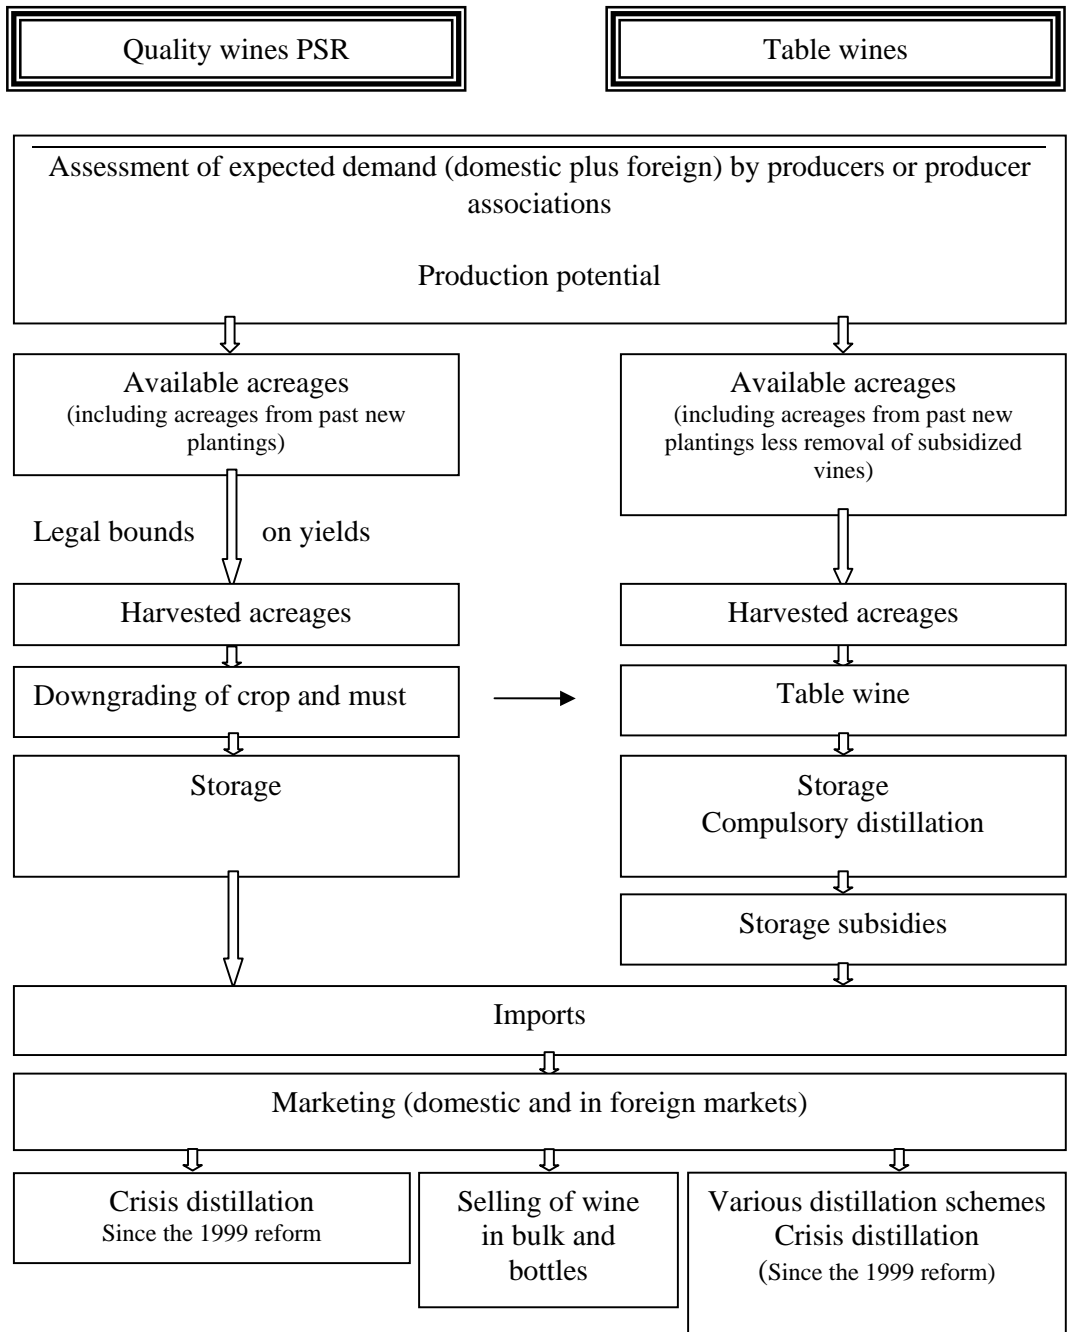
Quality wines PSR

Table wines

Assessment of expected demand (domestic plus foreign) by producers or producer associations

Production potential

Available acreages
(including acreages from past new plantings)

Available acreages
(including acreages from past new plantings less removal of subsidized vines)

Legal bounds on yields

Harvested acreages

Harvested acreages

Downgrading of crop and must

Table wine

Storage

Storage
Compulsory distillation

Storage subsidies

Imports

Marketing (domestic and in foreign markets)

Crisis distillation
Since the 1999 reform

Selling of wine in bulk and bottles

Various distillation schemes
Crisis distillation
(Since the 1999 reform)